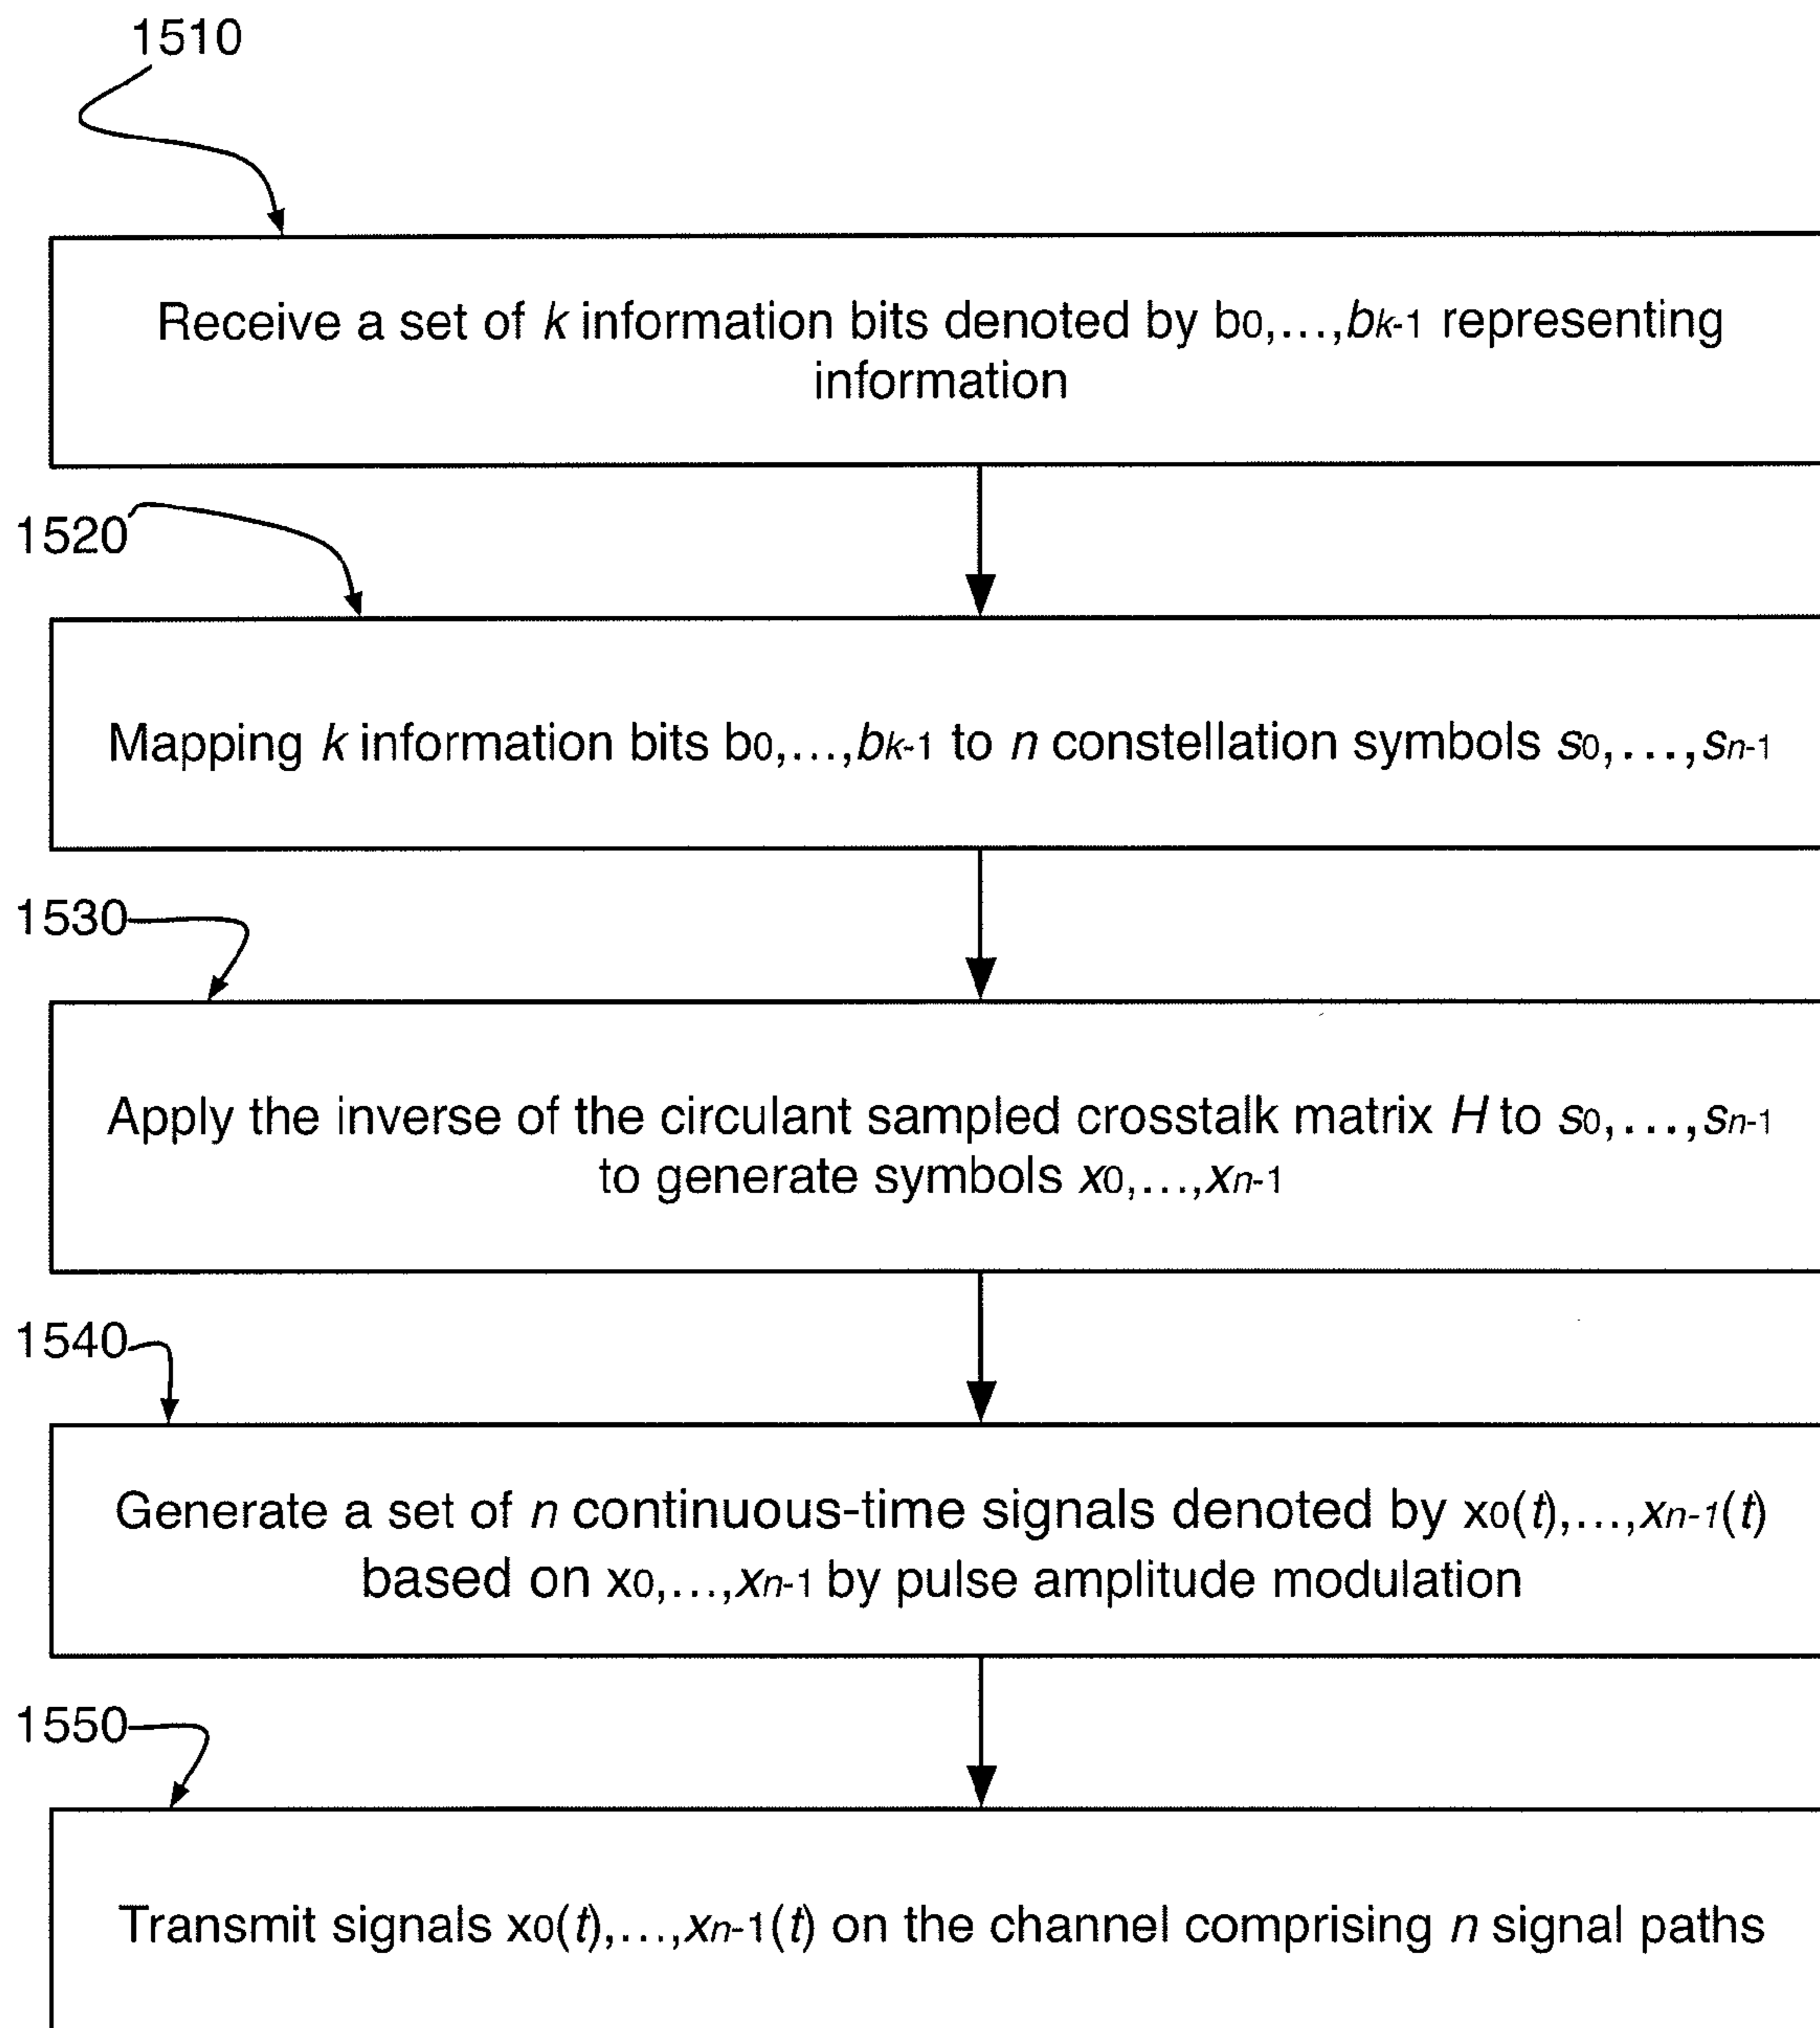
1510

Receive a set of $k$ information bits denoted by $b_0,\ldots,b_{k-1}$ representing information

1520

Mapping $k$ information bits $b_0,\ldots,b_{k-1}$ to $n$ constellation symbols $s_0,\ldots,s_{n-1}$

1530

Apply the inverse of the circulant sampled crosstalk matrix $H$ to $s_0,\ldots,s_{n-1}$ to generate symbols $x_0,\ldots,x_{n-1}$

1540

Generate a set of $n$ continuous-time signals denoted by $x_0(t),\ldots,x_{n-1}(t)$ based on $x_0,\ldots,x_{n-1}$ by pulse amplitude modulation

1550

Transmit signals $x_0(t),\ldots,x_{n-1}(t)$ on the channel comprising $n$ signal paths